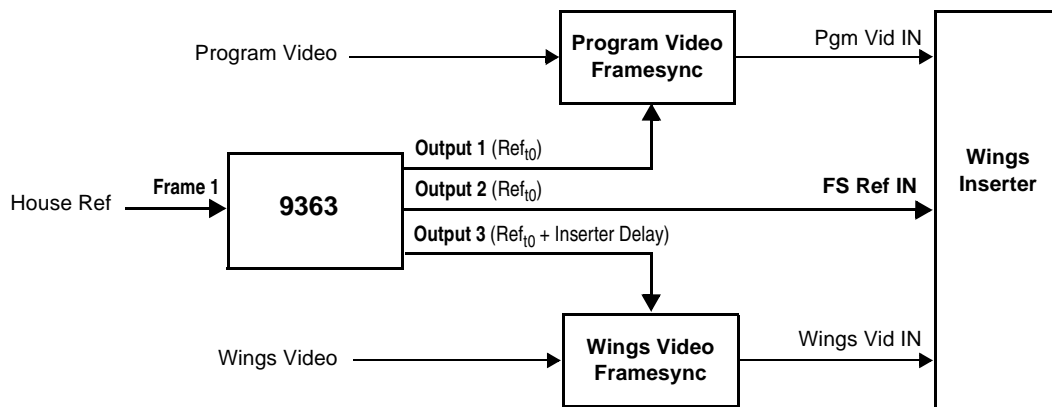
Program Video

Program Video Framesync

Pgm Vid IN

Wings Inserter

Output 1 ($Ref_{t0}$)

House Ref

Frame 1

9363

Output 2 ($Ref_{t0}$)

FS Ref IN

Output 3 ($Ref_{t0}$ + Inserter Delay)

Wings Video

Wings Video Framesync

Wings Vid IN